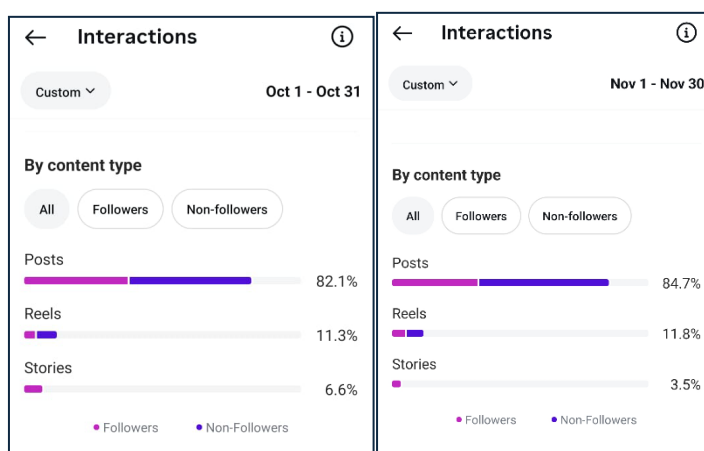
Interactions

Custom

Oct 1 - Oct 31

By content type

All

Followers

Non-followers

Posts

82.1%

Reels

11.3%

Stories

6.6%

Followers

Non-Followers

Interactions

Custom

Nov 1 - Nov 30

By content type

All

Followers

Non-followers

Posts

84.7%

Reels

11.8%

Stories

3.5%

Followers

Non-Followers